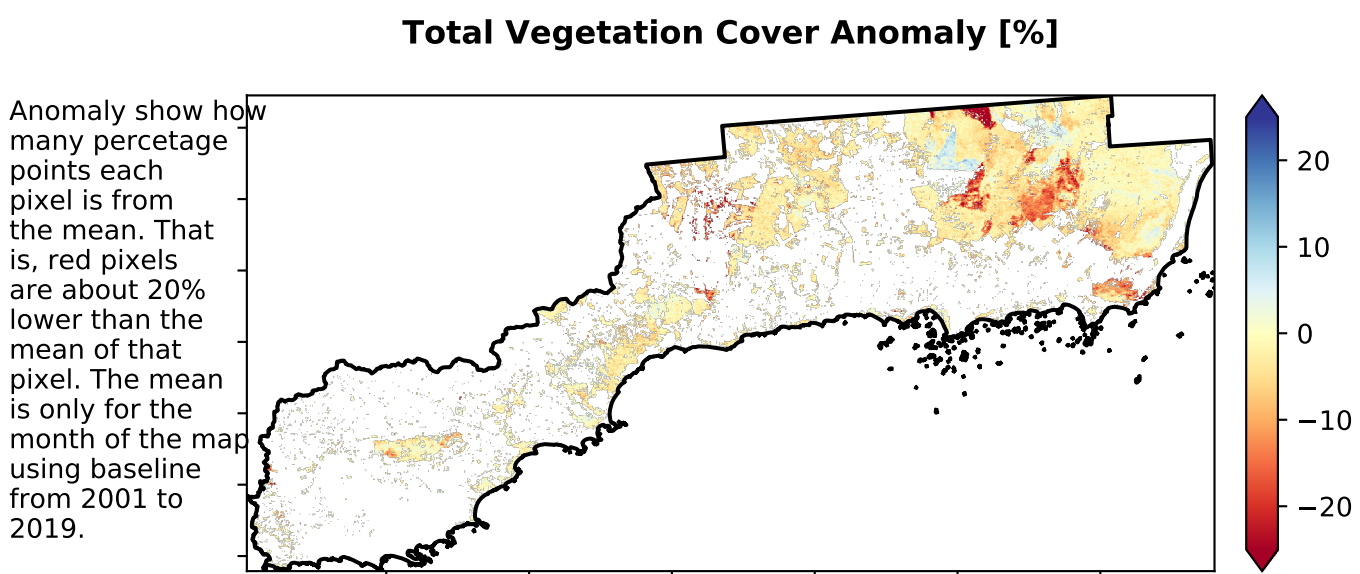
Total Vegetation Cover Anomaly [%]

Anomaly show how many percetage points each pixel is from the mean. That is, red pixels are about 20% lower than the mean of that pixel. The mean is only for the month of the map using baseline from 2001 to 2019.

20
10
0
−10
−20